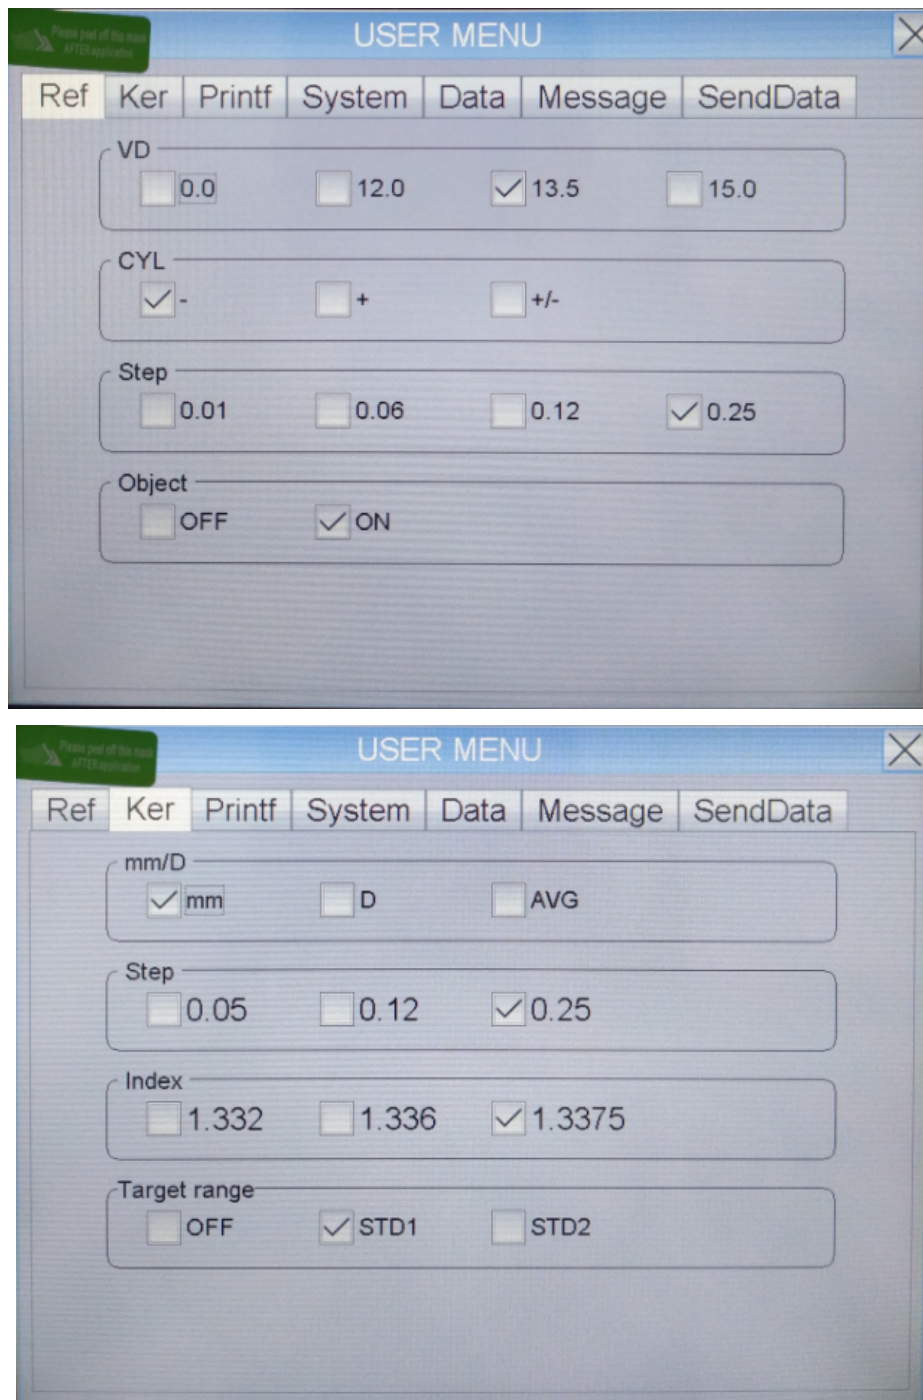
Please peel off this mask AFTER application

USER MENU

Ref Ker Printf System Data Message SendData

VD
0.0 12.0 13.5 15.0

CYL
- + +/-

Step
0.01 0.06 0.12 0.25

Object
OFF ON

Please peel off this mask AFTER application

USER MENU

Ref Ker Printf System Data Message SendData

mm/D
mm D AVG

Step
0.05 0.12 0.25

Index
1.332 1.336 1.3375

Target range
OFF STD1 STD2